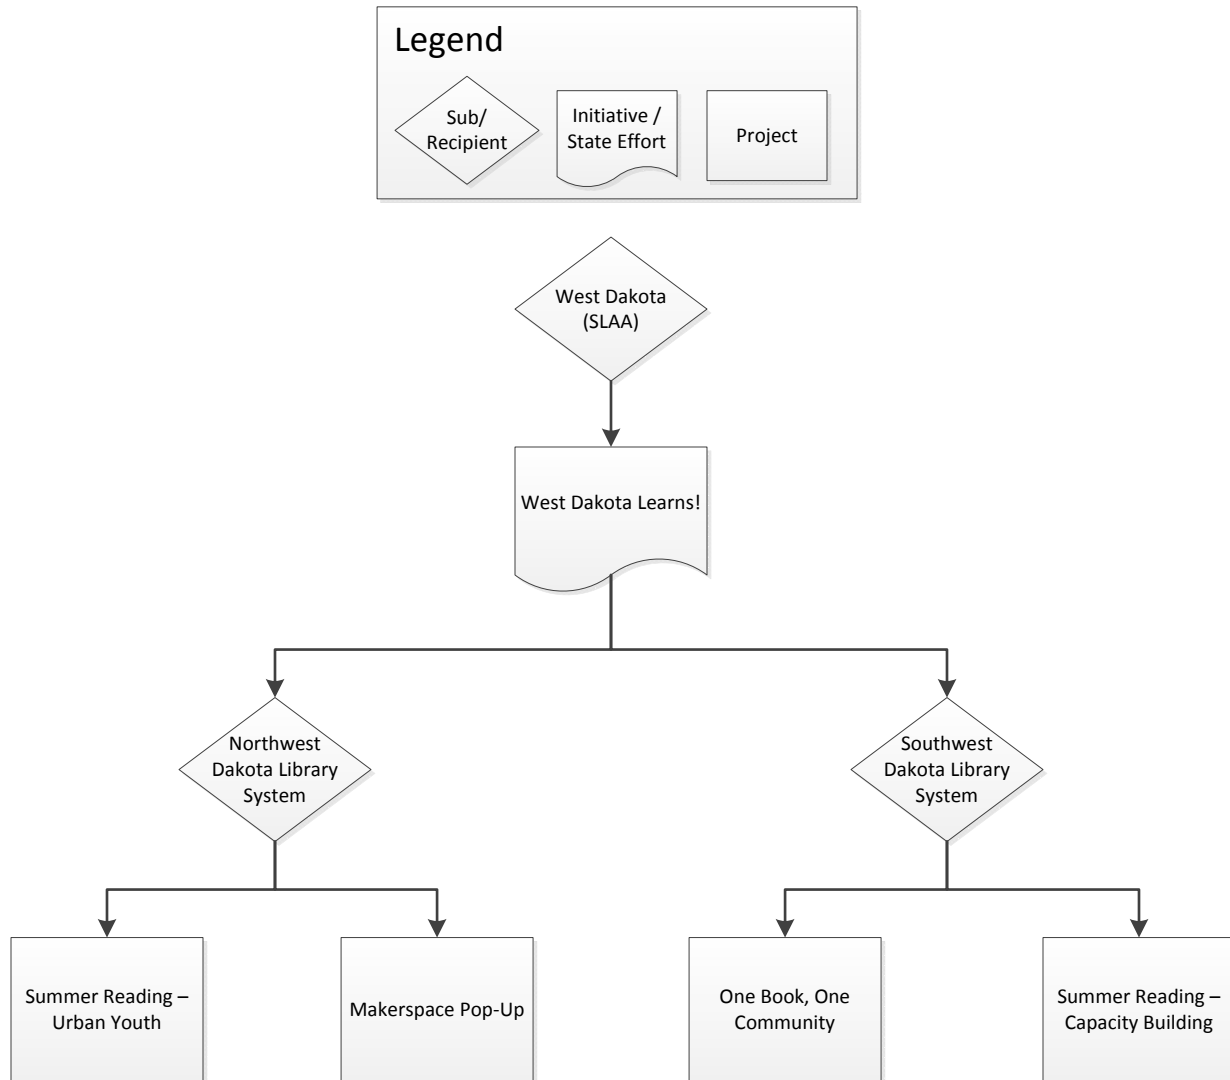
Legend

Sub/ Recipient

Initiative / State Effort

Project

West Dakota (SLAA)

West Dakota Learns!

Northwest Dakota Library System

Southwest Dakota Library System

Summer Reading – Urban Youth

Makerspace Pop-Up

One Book, One Community

Summer Reading – Capacity Building